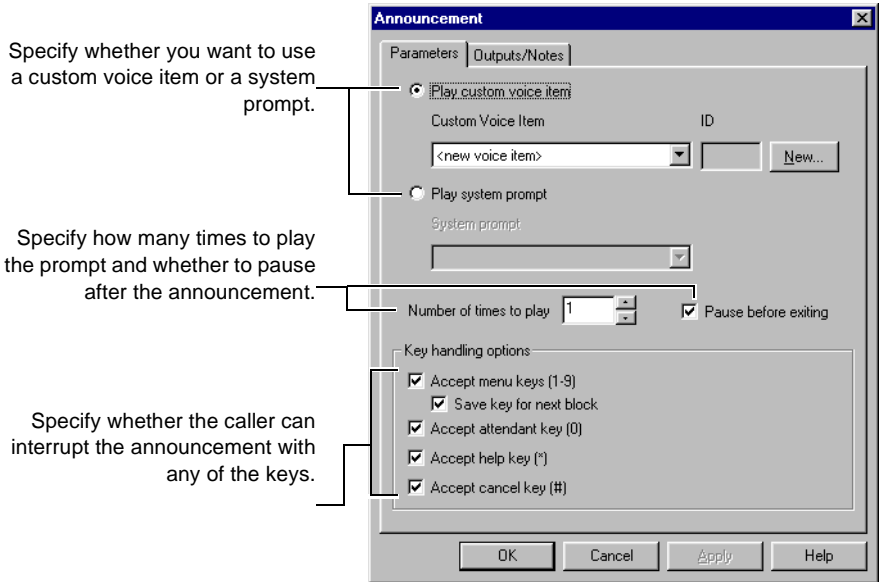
Specify whether you want to use a custom voice item or a system prompt.

Specify how many times to play the prompt and whether to pause after the announcement.

Specify whether the caller can interrupt the announcement with any of the keys.

Announcement

Parameters | Outputs/Notes

Play custom voice item

Custom Voice Item

ID

<new voice item>

New...

Play system prompt

System prompt

Number of times to play 1

Pause before exiting

Key handling options

Accept menu keys (1-9)

Save key for next block

Accept attendant key (0)

Accept help key (*)

Accept cancel key (#)

OK | Cancel | Apply | Help